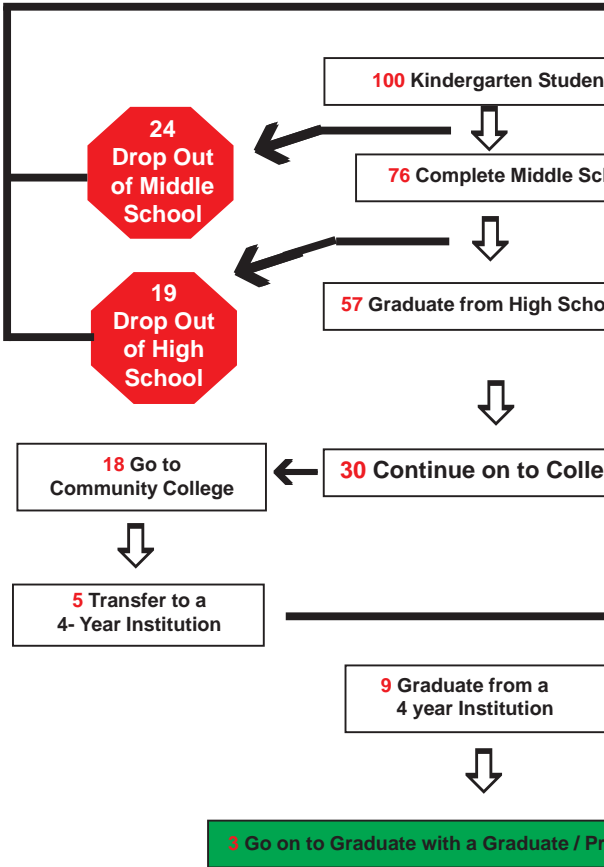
100 Kindergarten Studen

24 Drop Out of Middle School

76 Complete Middle Sc

19 Drop Out of High School

57 Graduate from High Scho

18 Go to Community College

30 Continue on to Colle

5 Transfer to a 4- Year Institution

9 Graduate from a 4 year Institution

3 Go on to Graduate with a Graduate / Pr